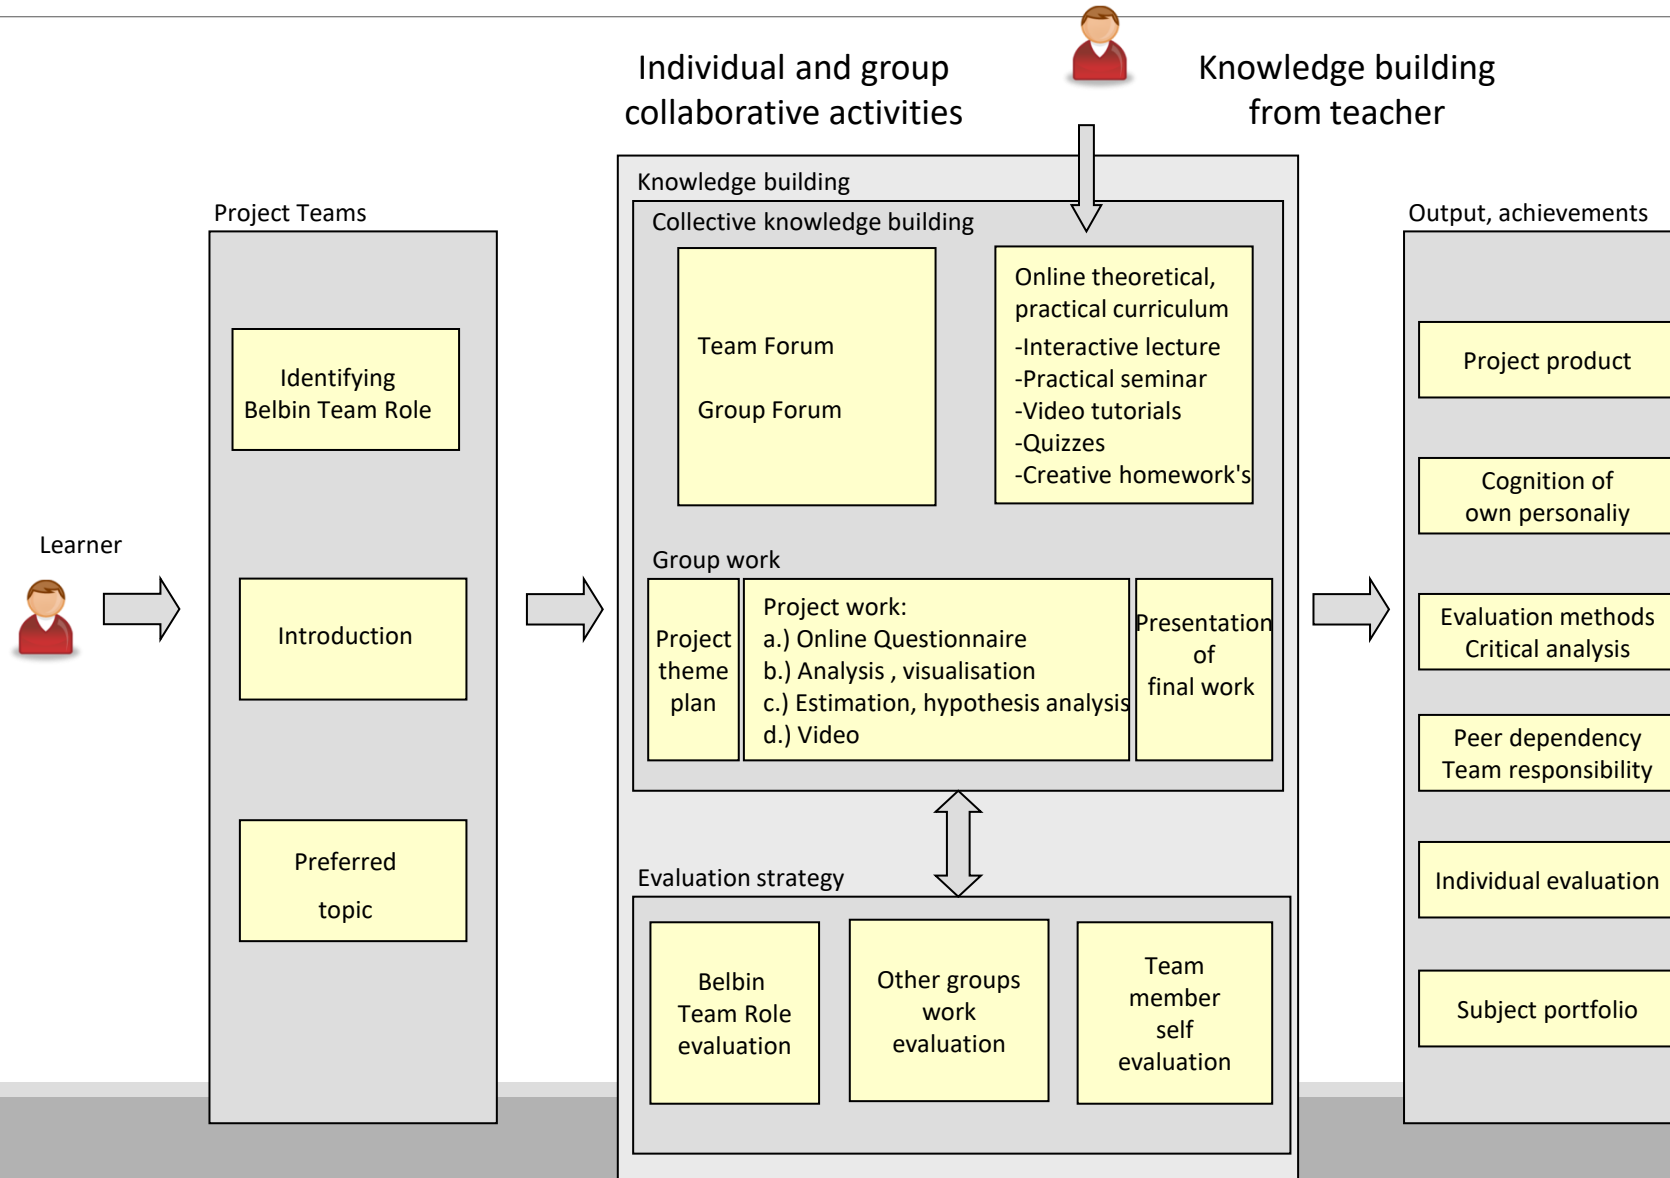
Individual and group collaborative activities

Knowledge building from teacher

Project Teams

Identifying Belbin Team Role

Introduction

Preferred topic

Learner

Knowledge building

Collective knowledge building

Team Forum

Group Forum

Online theoretical, practical curriculum
-Interactive lecture
-Practical seminar
-Video tutorials
-Quizzes
-Creative homework's

Group work

Project theme plan

Project work:
a.) Online Questionnaire
b.) Analysis , visualisation
c.) Estimation, hypothesis analysis
d.) Video

Presentation of final work

Evaluation strategy

Belbin Team Role evaluation

Other groups work evaluation

Team member self evaluation

Output, achievements

Project product

Cognition of own personaliy

Evaluation methods Critical analysis

Peer dependency Team responsibility

Individual evaluation

Subject portfolio